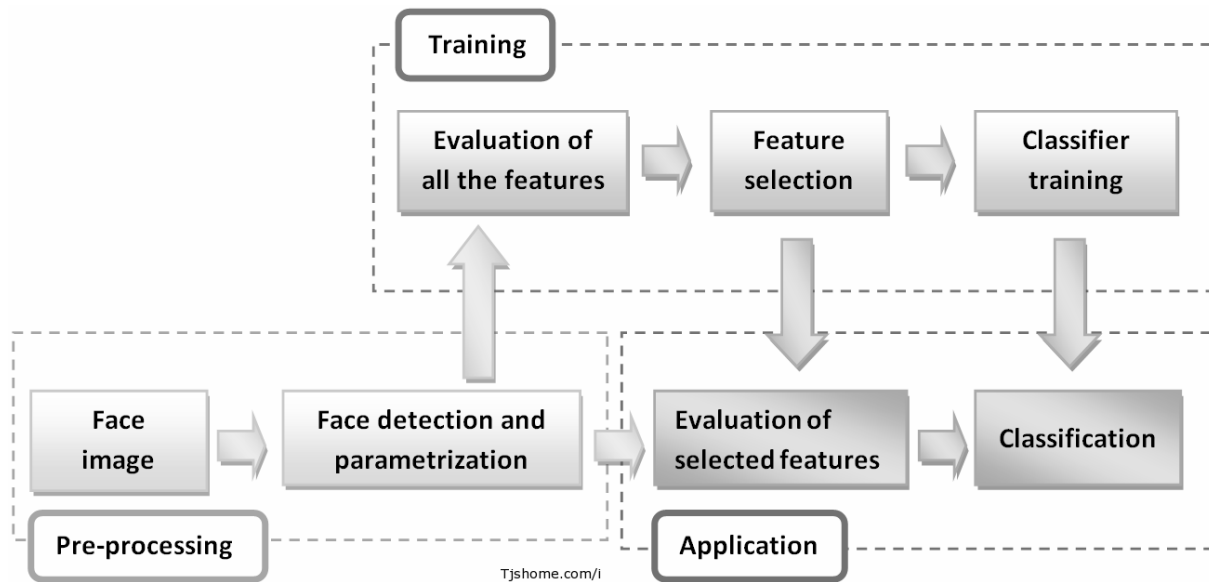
Training

Evaluation of all the features

Feature selection

Classifier training

Face image

Face detection and parametrization

Evaluation of selected features

Classification

Pre-processing

Application

Tjshome.com/i